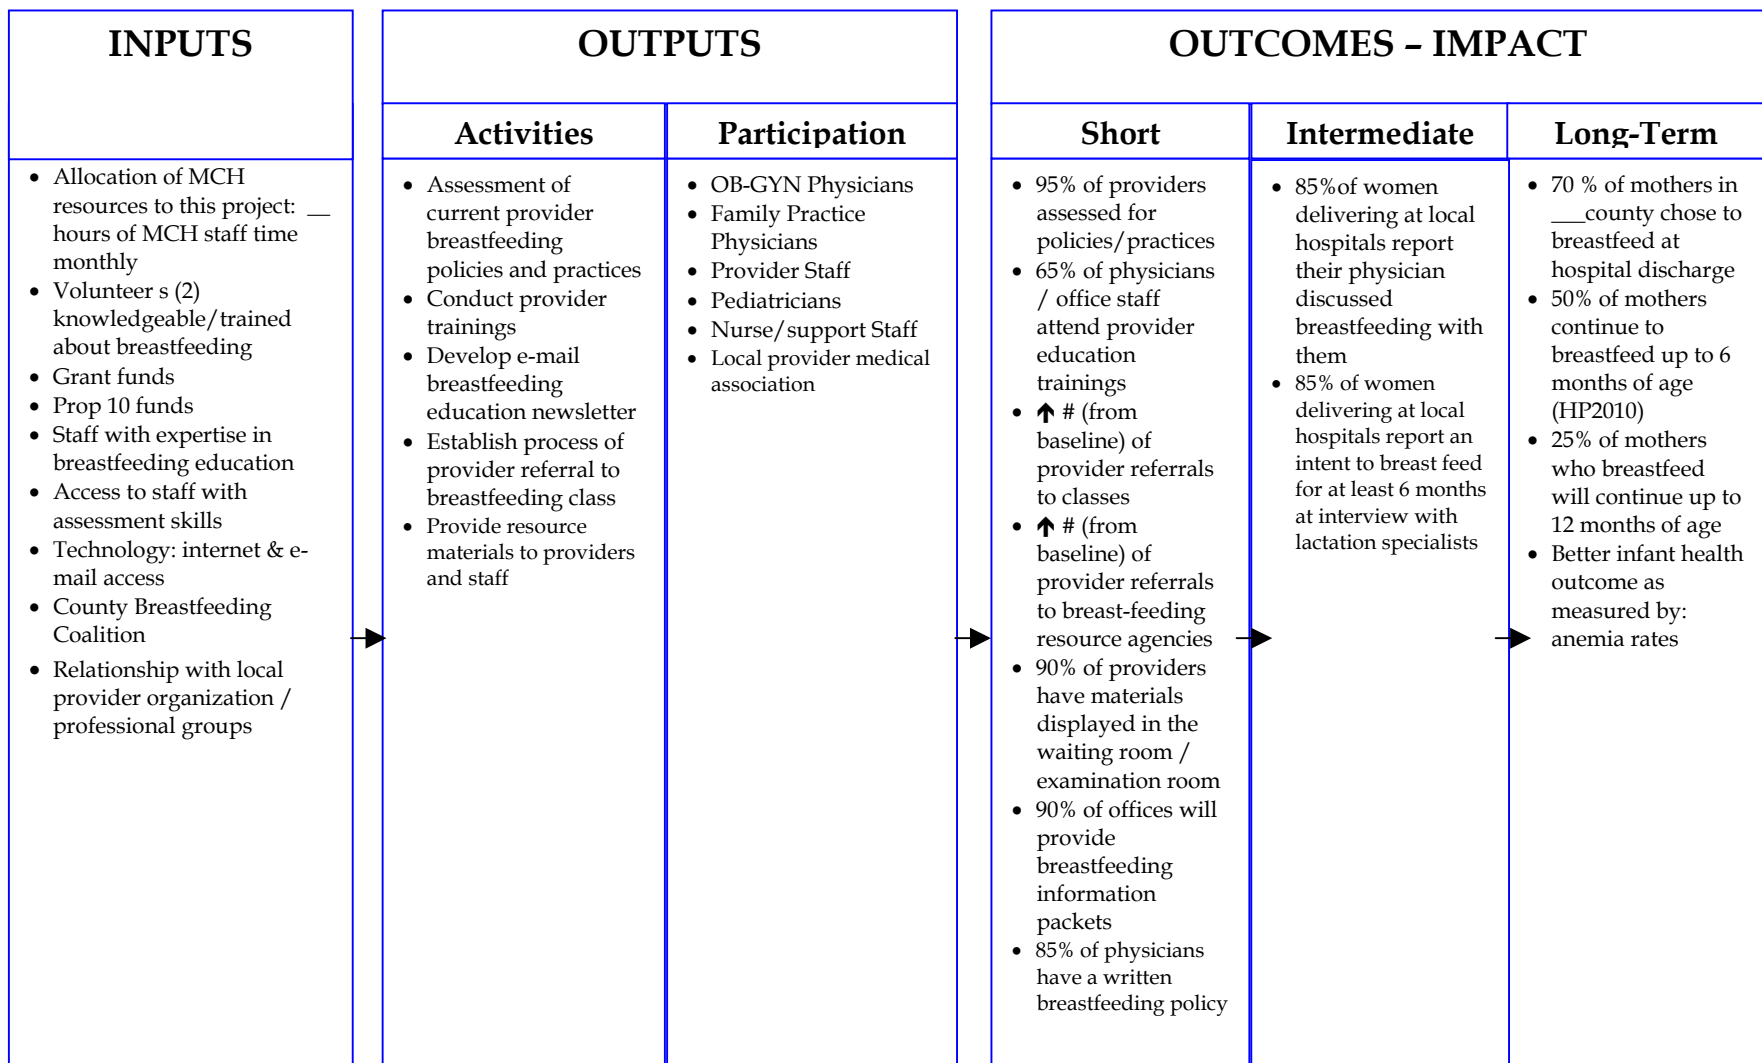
INPUTS

- Allocation of MCH resources to this project: __ hours of MCH staff time monthly
- Volunteer s (2) knowledgeable/trained about breastfeeding
- Grant funds
- Prop 10 funds
- Staff with expertise in breastfeeding education
- Access to staff with assessment skills
- Technology: internet & e-mail access
- County Breastfeeding Coalition
- Relationship with local provider organization / professional groups

OUTPUTS

Activities

- Assessment of current provider breastfeeding policies and practices
- Conduct provider trainings
- Develop e-mail breastfeeding education newsletter
- Establish process of provider referral to breastfeeding class
- Provide resource materials to providers and staff

Participation

- OB-GYN Physicians
- Family Practice Physicians
- Provider Staff
- Pediatricians
- Nurse/support Staff
- Local provider medical association

OUTCOMES – IMPACT

Short

- 95% of providers assessed for policies/practices
- 65% of physicians / office staff attend provider education trainings
- ↑ # (from baseline) of provider referrals to classes
- ↑ # (from baseline) of provider referrals to breast-feeding resource agencies
- 90% of providers have materials displayed in the waiting room / examination room
- 90% of offices will provide breastfeeding information packets
- 85% of physicians have a written breastfeeding policy

Intermediate

- 85%of women delivering at local hospitals report their physician discussed breastfeeding with them
- 85% of women delivering at local hospitals report an intent to breast feed for at least 6 months at interview with lactation specialists

Long-Term

- 70 % of mothers in ___county chose to breastfeed at hospital discharge
- 50% of mothers continue to breastfeed up to 6 months of age (HP2010)
- 25% of mothers who breastfeed will continue up to 12 months of age
- Better infant health outcome as measured by: anemia rates